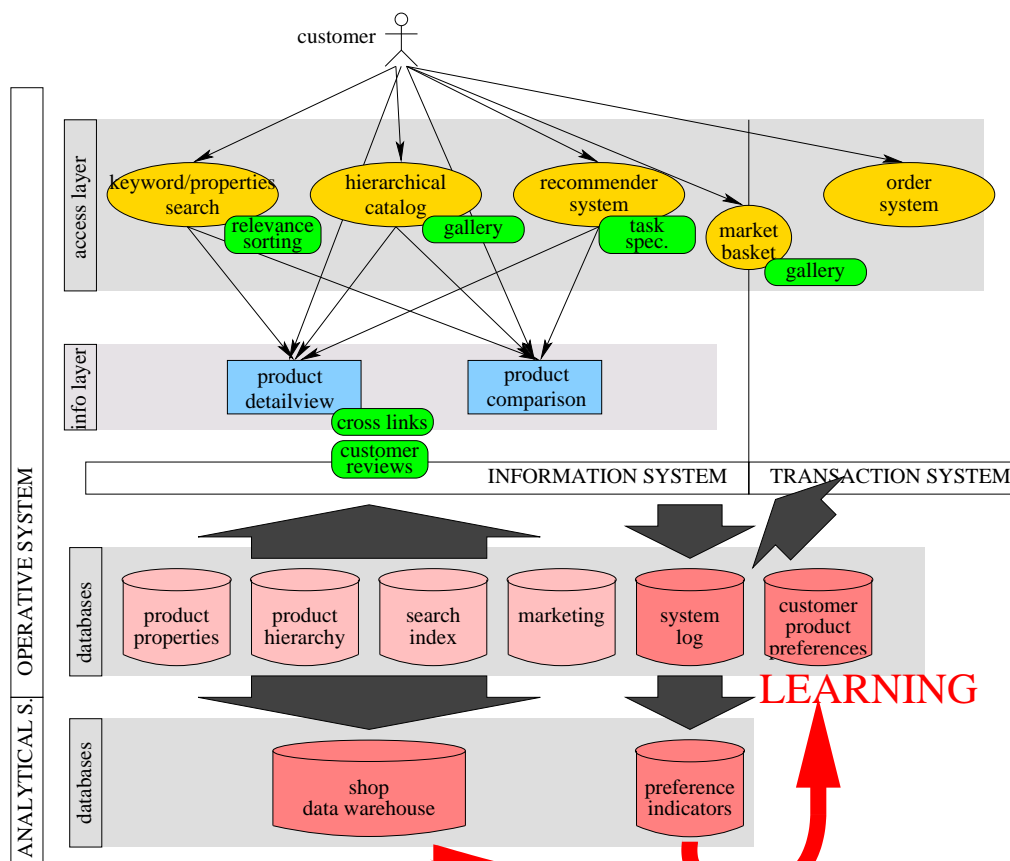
customer

access layer

keyword/properties search

relevance sorting

hierarchical catalog

gallery

recommender system

task spec.

market basket

gallery

order system

info layer

product detailview

cross links

customer reviews

product comparison

INFORMATION SYSTEM

TRANSACTION SYSTEM

OPERATIVE SYSTEM

databases

product properties

product hierarchy

search index

marketing

system log

customer product preferences

LEARNING

ANALYTICAL S.

databases

shop data warehouse

preference indicators